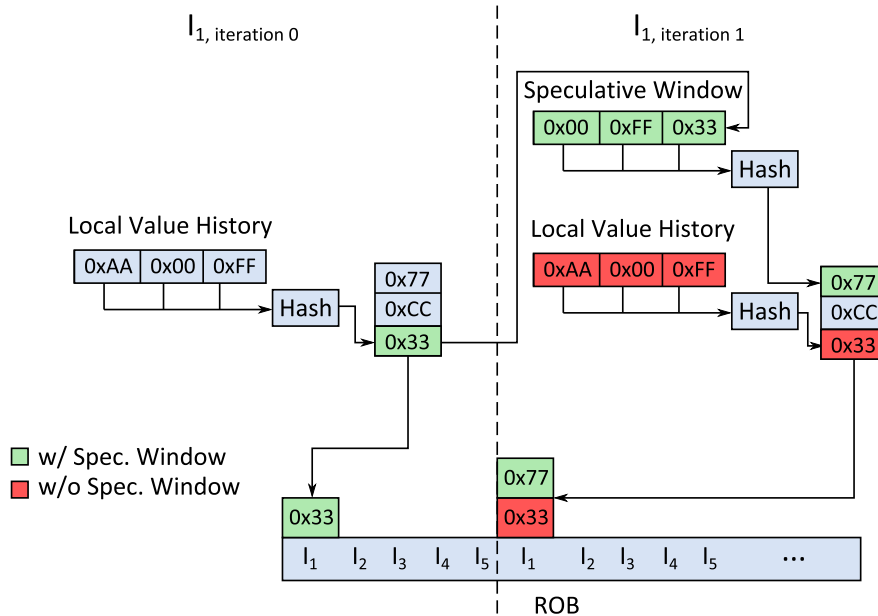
$I_{1, \text{iteration } 0}$

$I_{1, \text{iteration } 1}$

Speculative Window

0x00 0xFF 0x33

Hash

Local Value History

0xAA 0x00 0xFF

Hash

0x77
0xCC
0x33

Local Value History

0xAA 0x00 0xFF

Hash

0x77
0xCC
0x33

w/ Spec. Window
w/o Spec. Window

0x33

0x77
0x33

$I_1$ $I_2$ $I_3$ $I_4$ $I_5$ $I_1$ $I_2$ $I_3$ $I_4$ $I_5$ ...

ROB